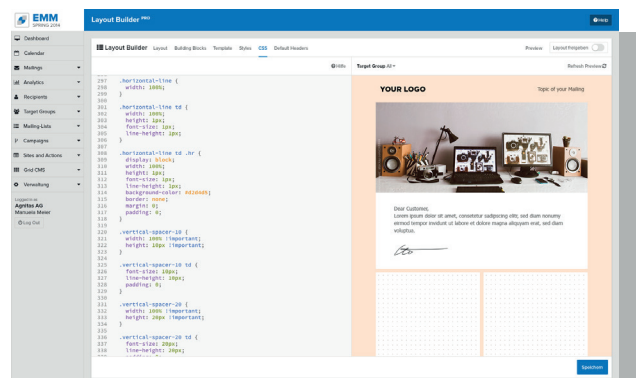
EMM SPRING 2014

Layout Builder PRO

Help

Dashboard
Calendar
Mailings
Analytics
Recipients
Target Groups
Mailing-Lists
Campaigns
Sites and Actions
Grid CMS
Verwaltung

Logged in as
Agnitas AG
Manuela Meier
Log Out

Layout Builder Layout Building Blocks Template Styles CSS Default Headers

Preview Layout Inspector

Hilfe

Target Group All

Refresh Preview

297 .horizontal-line {
298 width: 100%;
299 }
300
301 .horizontal-line td {
302 width: 100%;
303 height: 1px;
304 font-size: 1px;
305 line-height: 1px;
306 }
307
308 .horizontal-line td .hr {
309 display: block;
310 width: 100%;
311 height: 1px;
312 font-size: 1px;
313 line-height: 1px;
314 background-color: #d2d4d6;
315 border: none;
316 margin: 0;
317 padding: 0;
318 }
319
320 .vertical-spacer-10 {
321 width: 100% !important;
322 height: 10px !important;
323 }
324
325 .vertical-spacer-10 td {
326 font-size: 10px;
327 line-height: 10px;
328 padding: 0;
329 }
330
331 .vertical-spacer-20 {
332 width: 100% !important;
333 height: 20px !important;
334 }
335
336 .vertical-spacer-20 td {
337 font-size: 20px;
338 line-height: 20px;

YOUR LOGO

Topic of your Mailing

Dear Customer,
Lorem ipsum dolor sit amet, consetetur sadipscing elitr, sed diam nonumy eirmod tempor invidunt ut labore et dolore magna aliquyam erat, sed diam voluptua.

Speichern